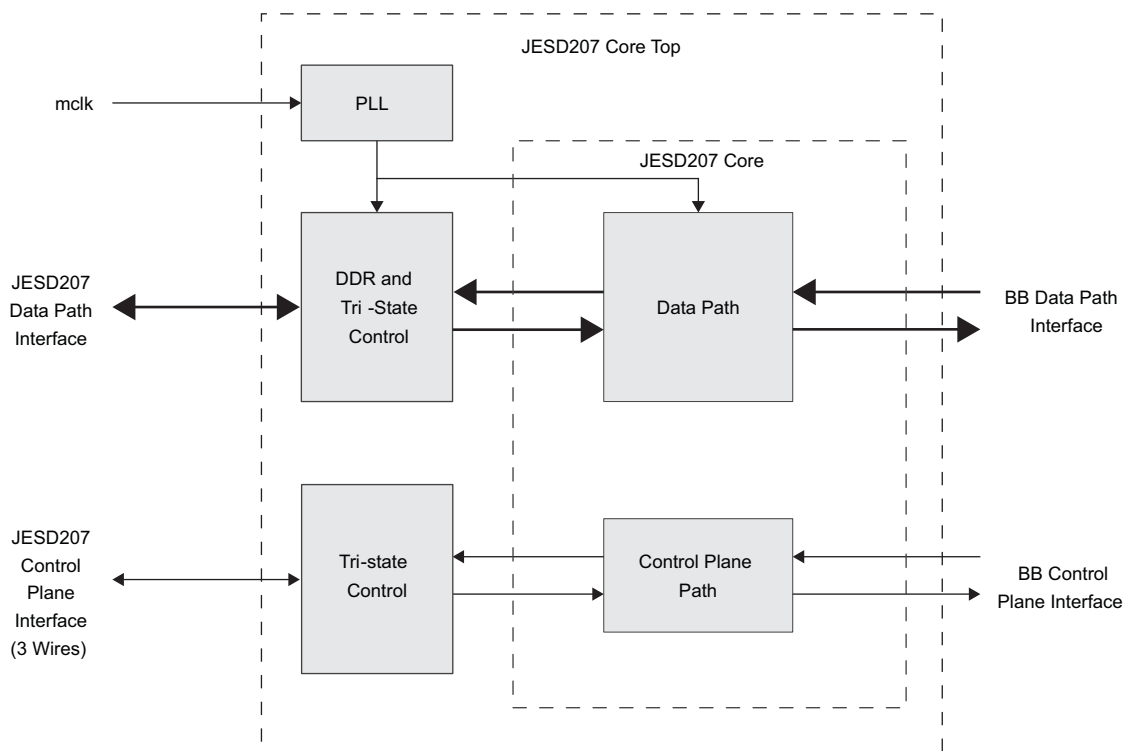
JESD207 Core Top

mclk

PLL

JESD207 Core

JESD207 Data Path Interface

DDR and Tri -State Control

Data Path

BB Data Path Interface

JESD207 Control Plane Interface (3 Wires)

Tri-state Control

Control Plane Path

BB Control Plane Interface